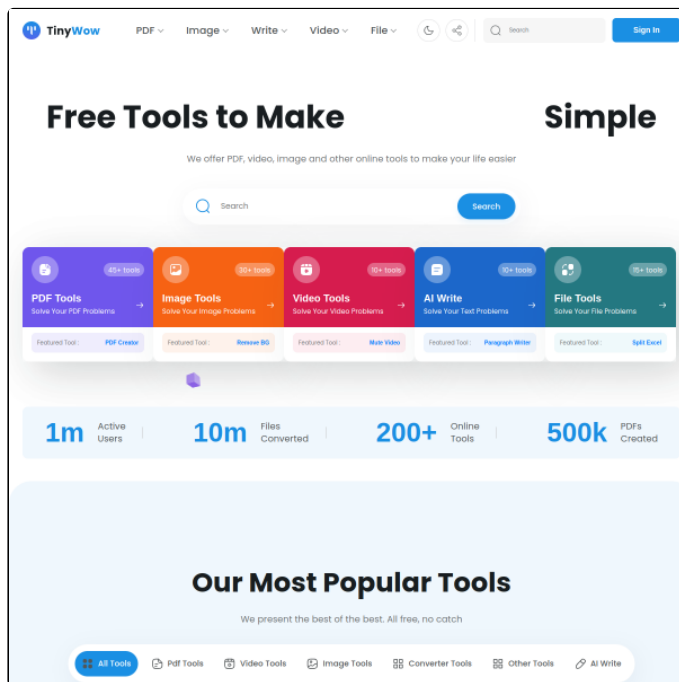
TinyWow PDF Image Write Video File Search Sign In

Free Tools to Make Simple

We offer PDF, video, image and other online tools to make your life easier

Search Search

45+ tools
PDF Tools
Solve Your PDF Problems
Featured Tool : PDF Creator

30+ tools
Image Tools
Solve Your Image Problems
Featured Tool : Remove BG

10+ tools
Video Tools
Solve Your Video Problems
Featured Tool : Mute Video

10+ tools
AI Write
Solve Your Text Problems
Featured Tool : Paragraph Writer

15+ tools
File Tools
Solve Your File Problems
Featured Tool : Split Excel

1m Active Users
10m Files Converted
200+ Online Tools
500k PDFs Created

Our Most Popular Tools

We present the best of the best. All free, no catch

All Tools Pdf Tools Video Tools Image Tools Converter Tools Other Tools AI Write